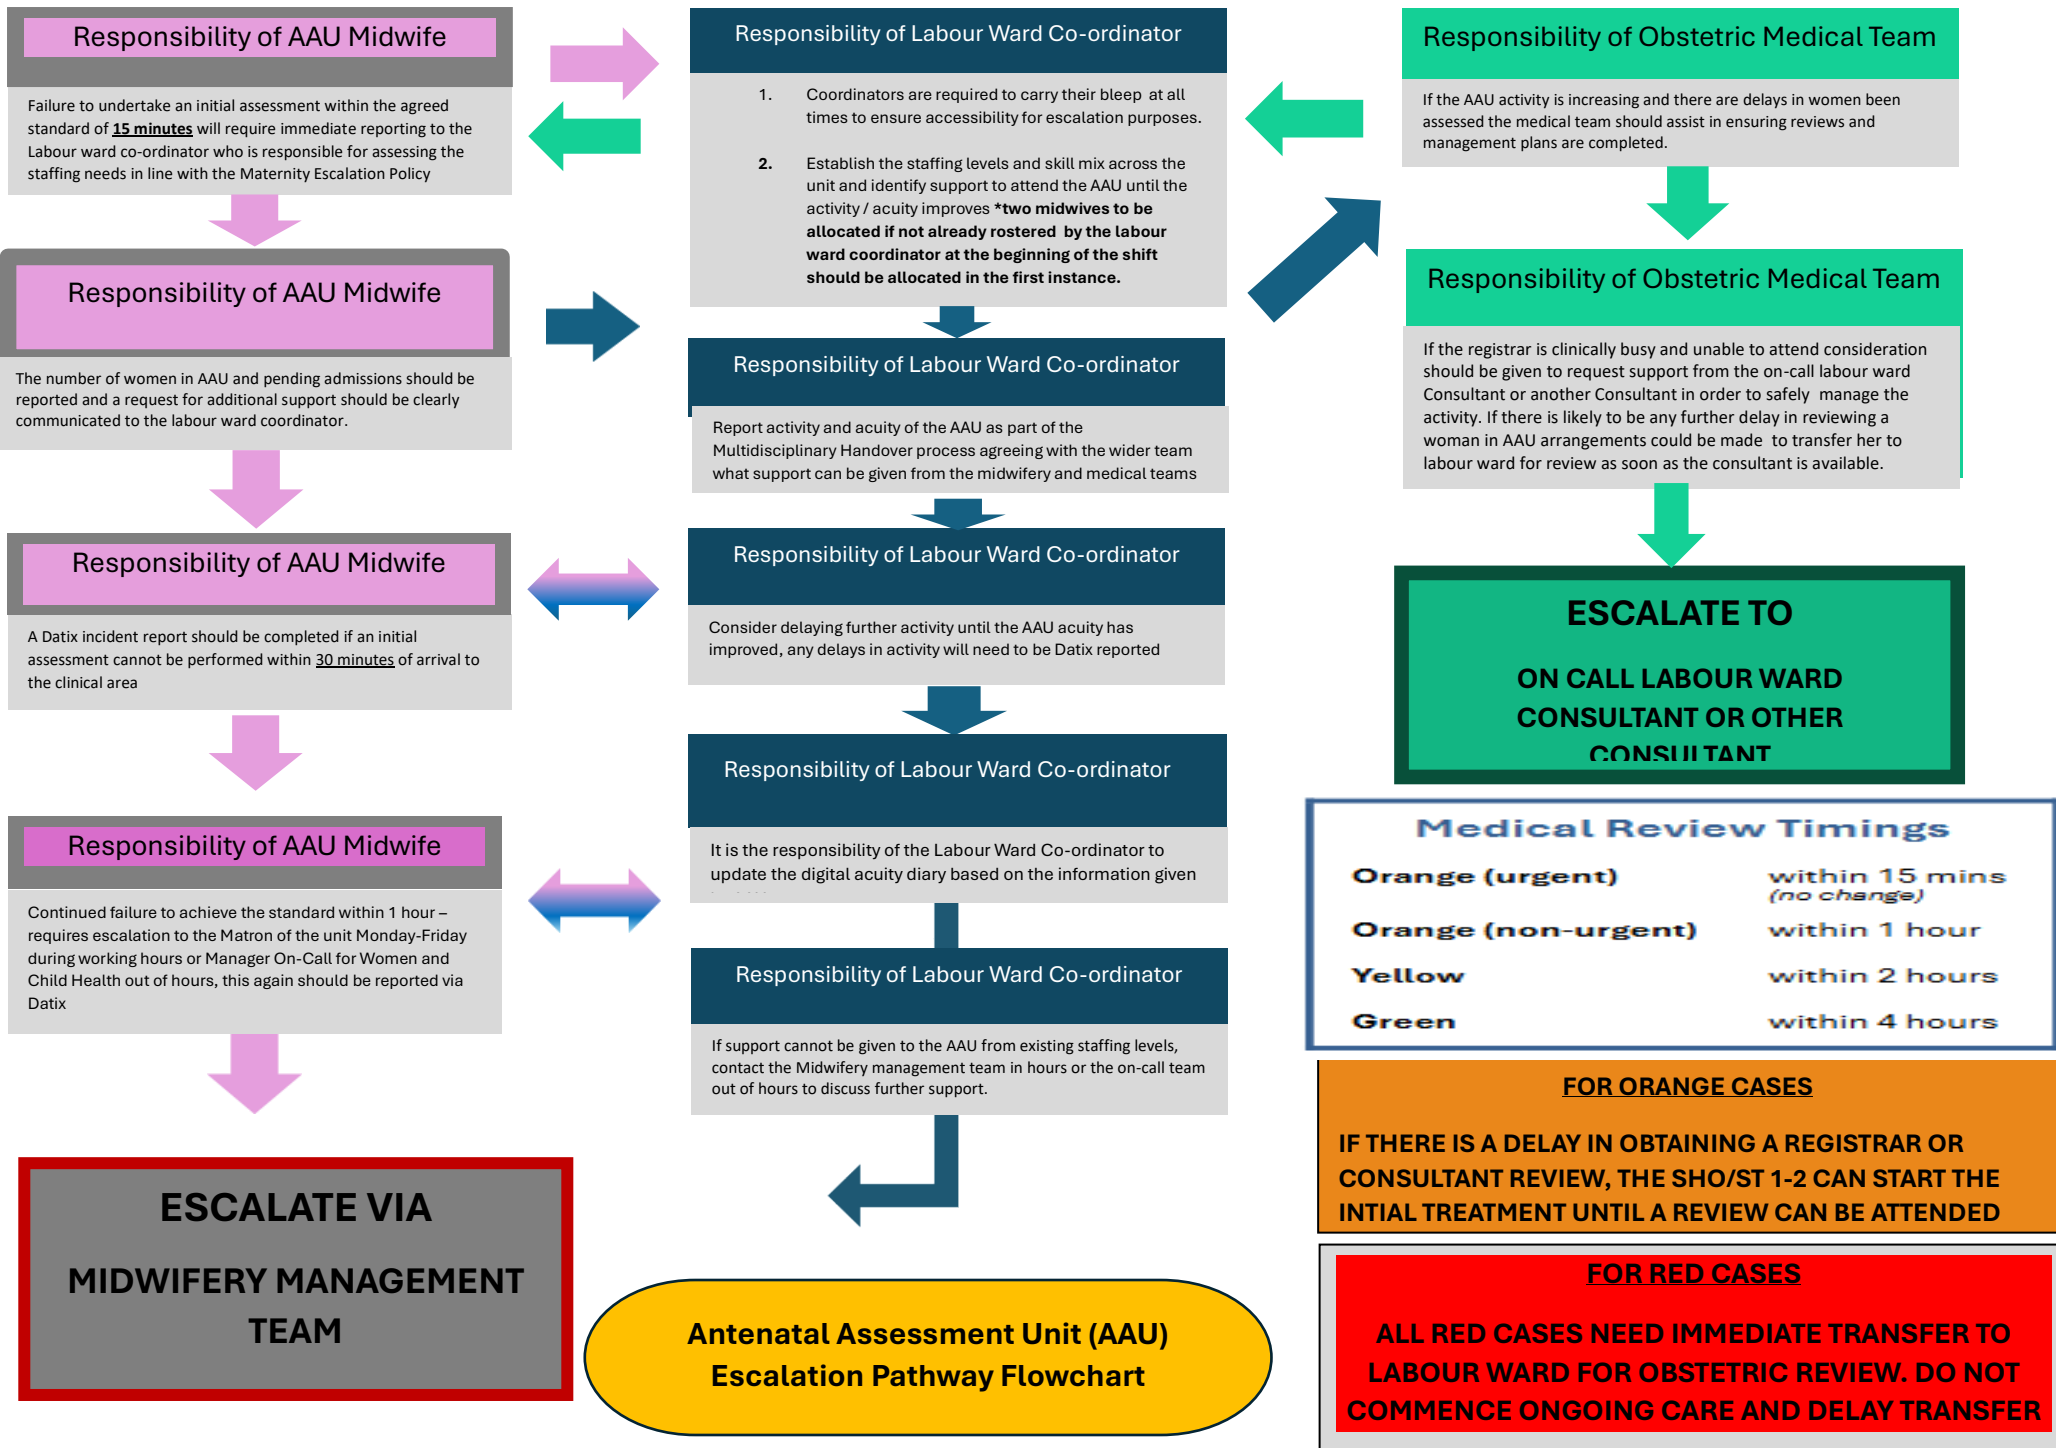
Responsibility of AAU Midwife

Failure to undertake an initial assessment within the agreed standard of 15 minutes will require immediate reporting to the Labour ward co-ordinator who is responsible for assessing the staffing needs in line with the Maternity Escalation Policy

Responsibility of AAU Midwife

The number of women in AAU and pending admissions should be reported and a request for additional support should be clearly communicated to the labour ward coordinator.

Responsibility of AAU Midwife

A Datix incident report should be completed if an initial assessment cannot be performed within 30 minutes of arrival to the clinical area

Responsibility of AAU Midwife

Continued failure to achieve the standard within 1 hour – requires escalation to the Matron of the unit Monday-Friday during working hours or Manager On-Call for Women and Child Health out of hours, this again should be reported via Datix

ESCALATE VIA

MIDWIFERY MANAGEMENT TEAM

Responsibility of Labour Ward Co-ordinator

1. Coordinators are required to carry their bleep at all times to ensure accessibility for escalation purposes.

2. Establish the staffing levels and skill mix across the unit and identify support to attend the AAU until the activity / acuity improves *two midwives to be allocated if not already rostered by the labour ward coordinator at the beginning of the shift should be allocated in the first instance.

Responsibility of Labour Ward Co-ordinator

Report activity and acuity of the AAU as part of the Multidisciplinary Handover process agreeing with the wider team what support can be given from the midwifery and medical teams

Responsibility of Labour Ward Co-ordinator

Consider delaying further activity until the AAU acuity has improved, any delays in activity will need to be Datix reported

Responsibility of Labour Ward Co-ordinator

It is the responsibility of the Labour Ward Co-ordinator to update the digital acuity diary based on the information given

Responsibility of Labour Ward Co-ordinator

If support cannot be given to the AAU from existing staffing levels, contact the Midwifery management team in hours or the on-call team out of hours to discuss further support.

Antenatal Assessment Unit (AAU) Escalation Pathway Flowchart

Responsibility of Obstetric Medical Team

If the AAU activity is increasing and there are delays in women been assessed the medical team should assist in ensuring reviews and management plans are completed.

Responsibility of Obstetric Medical Team

If the registrar is clinically busy and unable to attend consideration should be given to request support from the on-call labour ward Consultant or another Consultant in order to safely manage the activity. If there is likely to be any further delay in reviewing a woman in AAU arrangements could be made to transfer her to labour ward for review as soon as the consultant is available.

ESCALATE TO

ON CALL LABOUR WARD CONSULTANT OR OTHER CONSULTANT

Medical Review Timings

| | |
|---|---|
| Orange (urgent) | within 15 mins (no change) |
| Orange (non-urgent) | within 1 hour |
| Yellow | within 2 hours |
| Green | within 4 hours |

FOR ORANGE CASES

IF THERE IS A DELAY IN OBTAINING A REGISTRAR OR CONSULTANT REVIEW, THE SHO/ST 1-2 CAN START THE INTIAL TREATMENT UNTIL A REVIEW CAN BE ATTENDED

FOR RED CASES

ALL RED CASES NEED IMMEDIATE TRANSFER TO LABOUR WARD FOR OBSTETRIC REVIEW. DO NOT COMMENCE ONGOING CARE AND DELAY TRANSFER